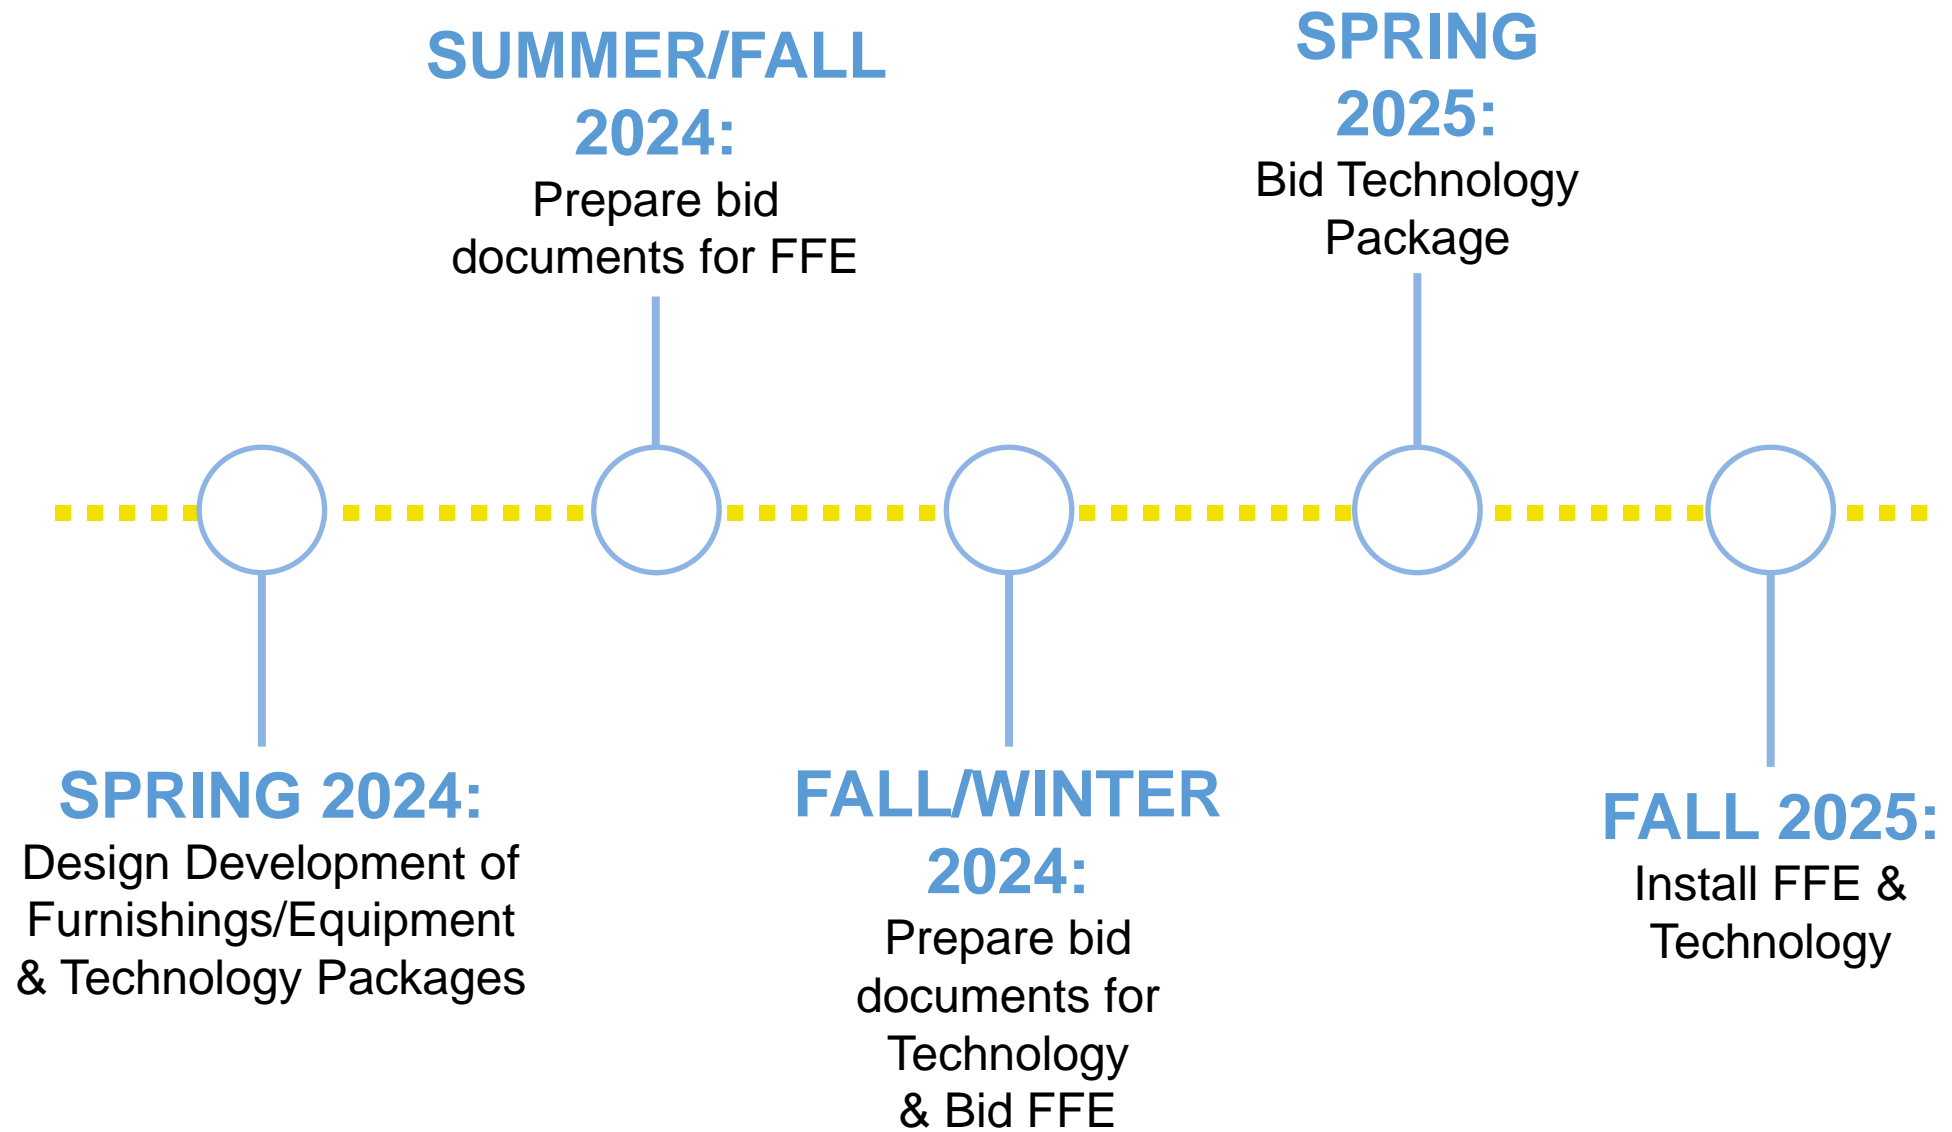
SPRING 2024:
Design Development of Furnishings/Equipment & Technology Packages

SUMMER/FALL 2024:
Prepare bid documents for FFE

FALL/WINTER 2024:
Prepare bid documents for Technology & Bid FFE

SPRING 2025:
Bid Technology Package

FALL 2025:
Install FFE & Technology